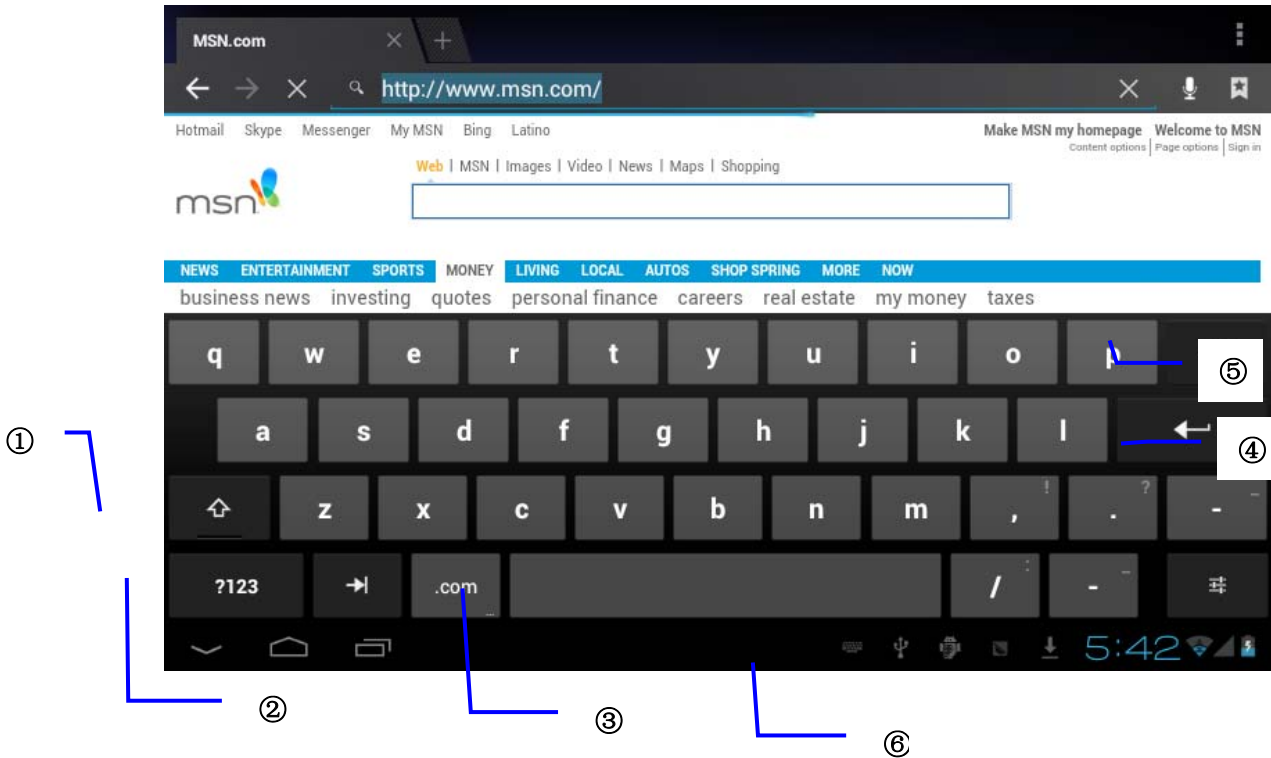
MSN.com

http://www.msn.com/

Hotmail Skype Messenger My MSN Bing Latino

Make MSN my homepage Welcome to MSN

Content options | Page options | Sign in

Web | MSN | Images | Video | News | Maps | Shopping

msn

NEWS ENTERTAINMENT SPORTS MONEY LIVING LOCAL AUTOS SHOP SPRING MORE NOW

business news investing quotes personal finance careers real estate my money taxes

q w e r t y u i o p

a s d f g h j k l

z x c v b n m , ! . ? -

?123 .com / : - _

5:42

①

②

③

④

⑤

⑥